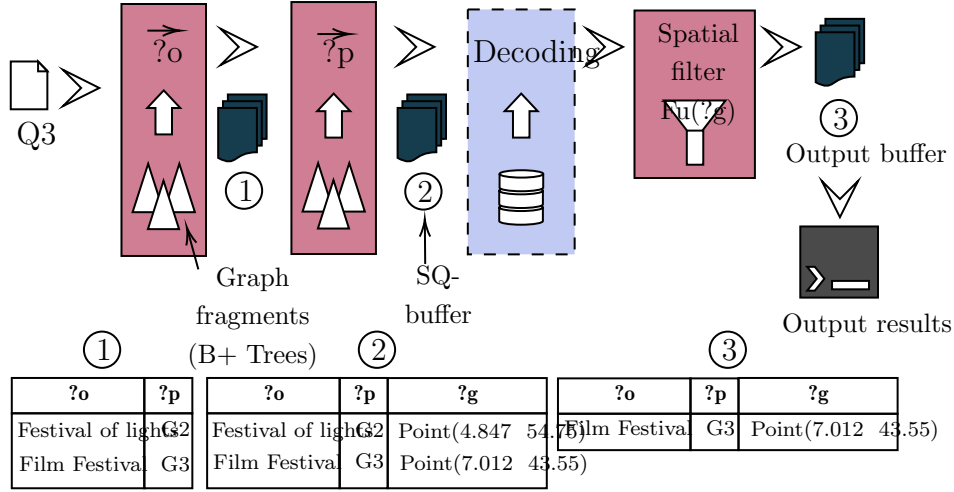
Q3

$\overrightarrow{?o}$

① 

$\overrightarrow{?p}$

②

Decoding

Spatial filter Fu(?g)

③ Output buffer

Graph fragments (B+ Trees)

SQ-buffer

Output results

①

| ?o | ?p |
|---|---|
| Festival of lights | G2 |
| Film Festival | G3 |

②

| ?o | ?p | ?g |
|---|---|---|
| Festival of lights | G2 | Point(4.847 54.75) |
| Film Festival | G3 | Point(7.012 43.55) |

③

| ?o | ?p | ?g |
|---|---|---|
| Film Festival | G3 | Point(7.012 43.55) |